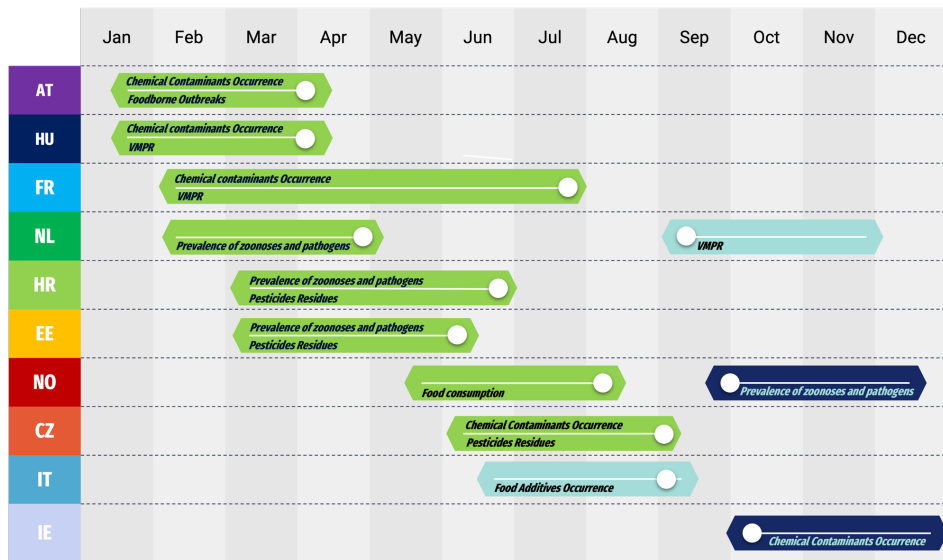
| | Jan | Feb | Mar | Apr | May | Jun | Jul | Aug | Sep | Oct | Nov | Dec |
|---|---|---|---|---|---|---|---|---|---|---|---|---|
| AT | Chemical Contaminants Occurrence<br>Foodborne Outbreaks | | | | | | | | | | | |
| HU | Chemical contaminants Occurrence<br>VMPR | | | | | | | | | | | |
| FR | | Chemical contaminants Occurrence<br>VMPR | | | | | | | | | | |
| NL | | Prevalence of zoonoses and pathogens | | | | | | | VMPR | | | |
| HR | | | Prevalence of zoonoses and pathogens<br>Pesticides Residues | | | | | | | | | |
| EE | | | Prevalence of zoonoses and pathogens<br>Pesticides Residues | | | | | | | | | |
| NO | | | | | Food consumption | | | | | Prevalence of zoonoses and pathogens | | |
| CZ | | | | | | Chemical Contaminants Occurrence<br>Pesticides Residues | | | | | | |
| IT | | | | | | Food Additives Occurrence | | | | | | |
| IE | | | | | | | | | | Chemical Contaminants Occurrence | | |